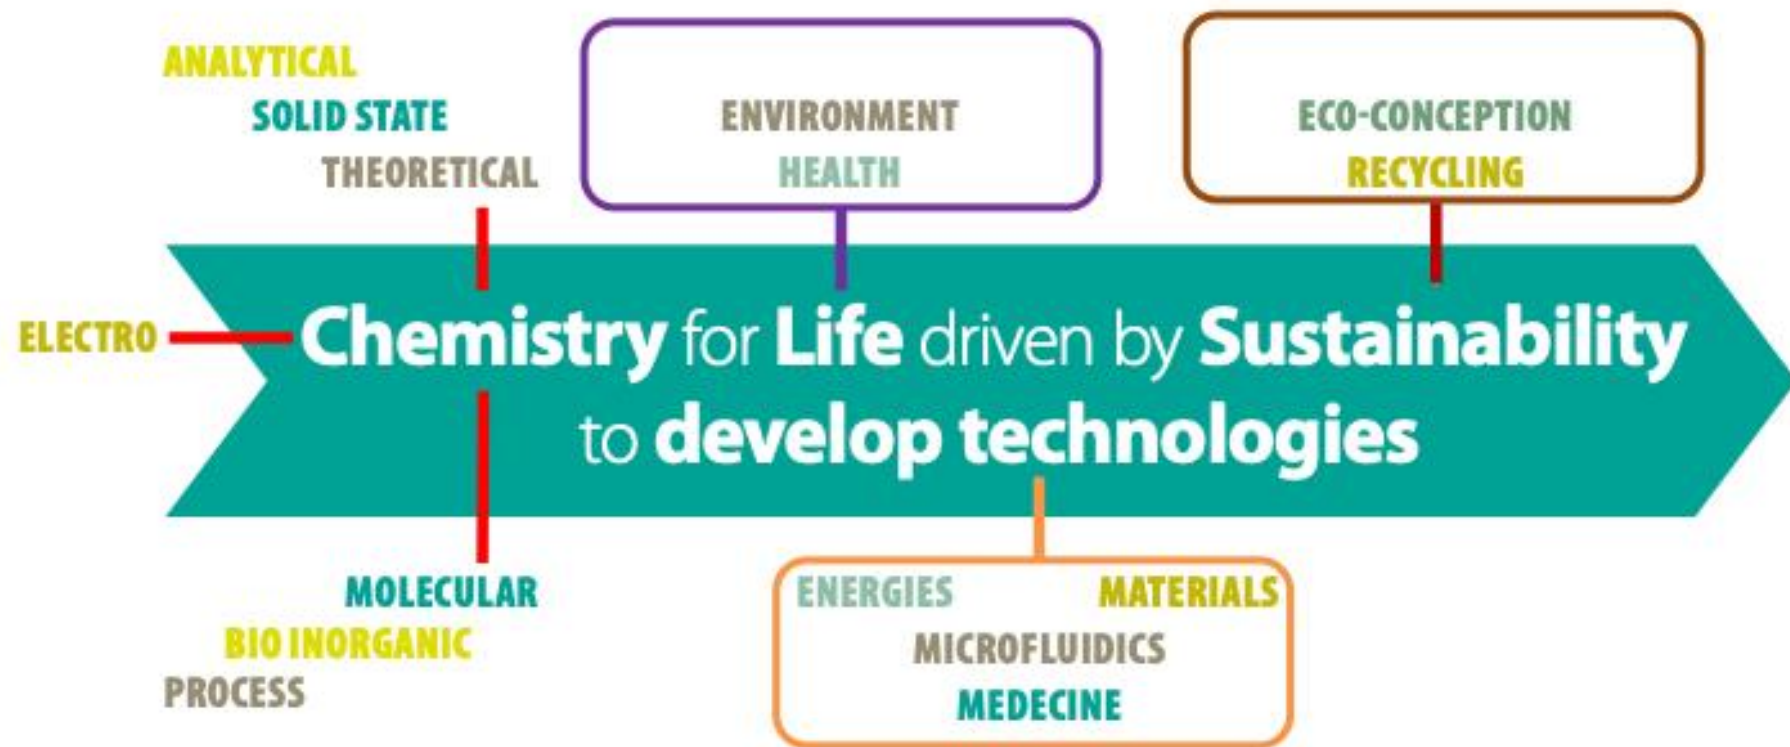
ANALYTICAL
SOLID STATE
THEORETICAL

ENVIRONMENT
HEALTH

ECO-CONCEPTION
RECYCLING

ELECTRO

Chemistry for Life driven by Sustainability to develop technologies

MOLECULAR
BIO INORGANIC
PROCESS

ENERGIES
MATERIALS
MICROFLUIDICS
MEDECINE